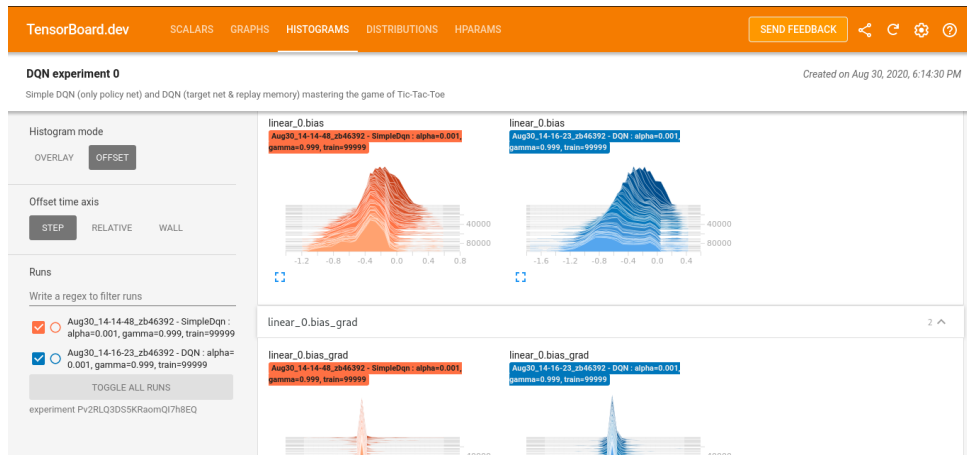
TensorBoard.dev SCALARS GRAPHS HISTOGRAMS DISTRIBUTIONS HPARAMS SEND FEEDBACK

DQN experiment 0

Created on Aug 30, 2020, 6:14:30 PM

Simple DQN (only policy net) and DQN (target net & replay memory) mastering the game of Tic-Tac-Toe

Histogram mode

OVERLAY OFFSET

Offset time axis

STEP RELATIVE WALL

Runs

Write a regex to filter runs

Aug30_14-14-48_zb46392 - SimpleDqn : alpha=0.001, gamma=0.999, train=99999

Aug30_14-16-23_zb46392 - DQN : alpha=0.001, gamma=0.999, train=99999

TOGGLE ALL RUNS

experiment Pv2RLQ3DS5KRaomQI7h8EQ

linear_0.bias

Aug30_14-14-48_zb46392 - SimpleDqn : alpha=0.001, gamma=0.999, train=99999

40000
80000

-1.2 -0.8 -0.4 0.0 0.4 0.8

linear_0.bias

Aug30_14-16-23_zb46392 - DQN : alpha=0.001, gamma=0.999, train=99999

40000
80000

-1.6 -1.2 -0.8 -0.4 0.0 0.4

linear_0.bias_grad

2

linear_0.bias_grad

Aug30_14-14-48_zb46392 - SimpleDqn : alpha=0.001, gamma=0.999, train=99999

linear_0.bias_grad

Aug30_14-16-23_zb46392 - DQN : alpha=0.001, gamma=0.999, train=99999